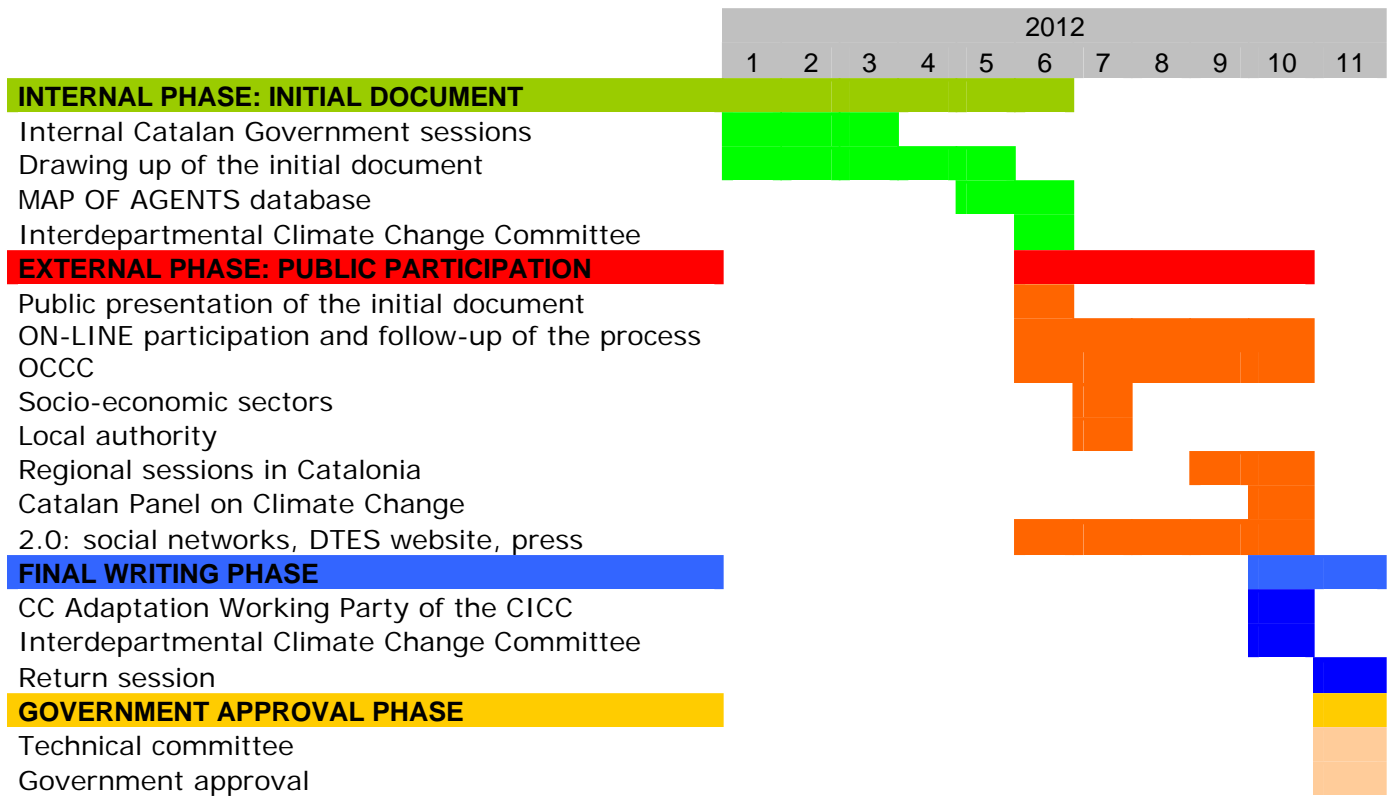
| | 2012 | | | | | | | | | | |
|---|---|---|---|---|---|---|---|---|---|---|---|
| | 1 | 2 | 3 | 4 | 5 | 6 | 7 | 8 | 9 | 10 | 11 |
| **INTERNAL PHASE: INITIAL DOCUMENT** | | | | | | | | | | | |
| Internal Catalan Government sessions | | | | | | | | | | | |
| Drawing up of the initial document | | | | | | | | | | | |
| MAP OF AGENTS database | | | | | | | | | | | |
| Interdepartmental Climate Change Committee | | | | | | | | | | | |
| **EXTERNAL PHASE: PUBLIC PARTICIPATION** | | | | | | | | | | | |
| Public presentation of the initial document | | | | | | | | | | | |
| ON-LINE participation and follow-up of the process | | | | | | | | | | | |
| OCCC | | | | | | | | | | | |
| Socio-economic sectors | | | | | | | | | | | |
| Local authority | | | | | | | | | | | |
| Regional sessions in Catalonia | | | | | | | | | | | |
| Catalan Panel on Climate Change | | | | | | | | | | | |
| 2.0: social networks, DTES website, press | | | | | | | | | | | |
| **FINAL WRITING PHASE** | | | | | | | | | | | |
| CC Adaptation Working Party of the CICC | | | | | | | | | | | |
| Interdepartmental Climate Change Committee | | | | | | | | | | | |
| Return session | | | | | | | | | | | |
| **GOVERNMENT APPROVAL PHASE** | | | | | | | | | | | |
| Technical committee | | | | | | | | | | | |
| Government approval | | | | | | | | | | | |